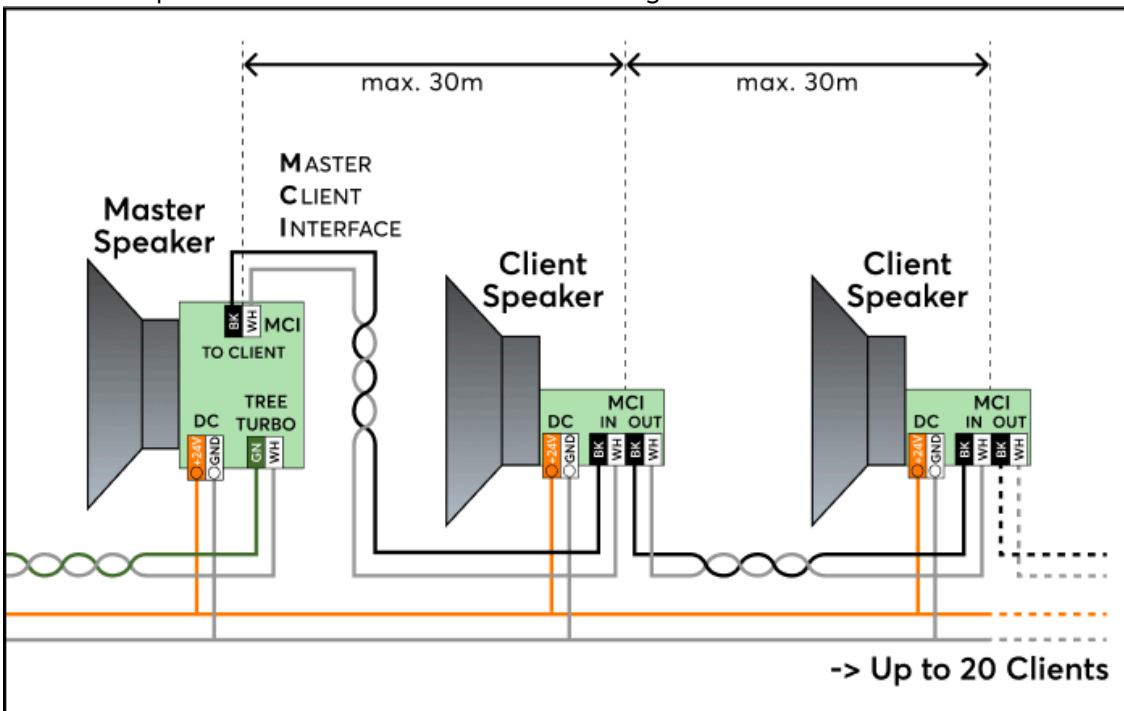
max. 30m

max. 30m

MASTER
CLIENT
INTERFACE

Master Speaker

BK WH MCI
TO CLIENT

DC
+24V GND

TREE TURBO
GN WH

Client Speaker

DC
+24V GND

MCI
IN OUT
BK WH BK WH

Client Speaker

DC
+24V GND

MCI
IN OUT
BK WH BK WH

-> Up to 20 Clients